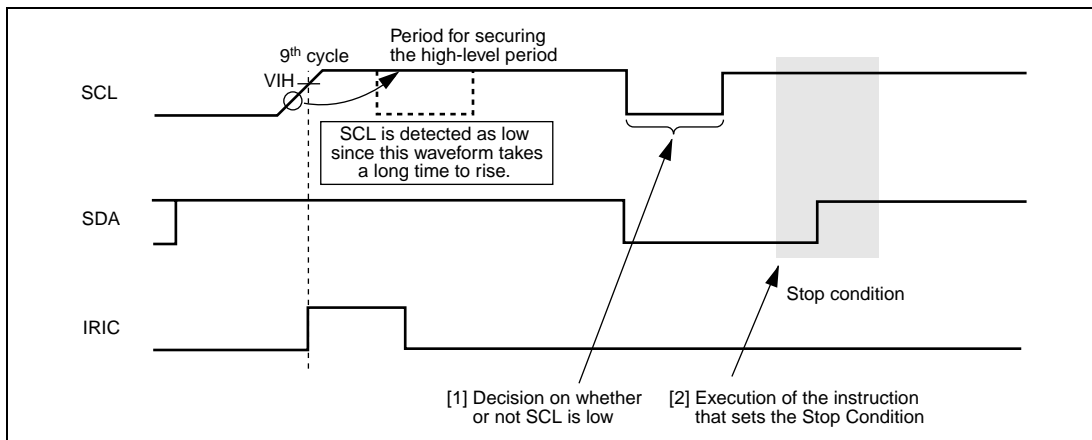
Period for securing the high-level period

9$^{th}$ cycle

VIH

SCL

SCL is detected as low since this waveform takes a long time to rise.

SDA

Stop condition

IRIC

[1] Decision on whether or not SCL is low

[2] Execution of the instruction that sets the Stop Condition